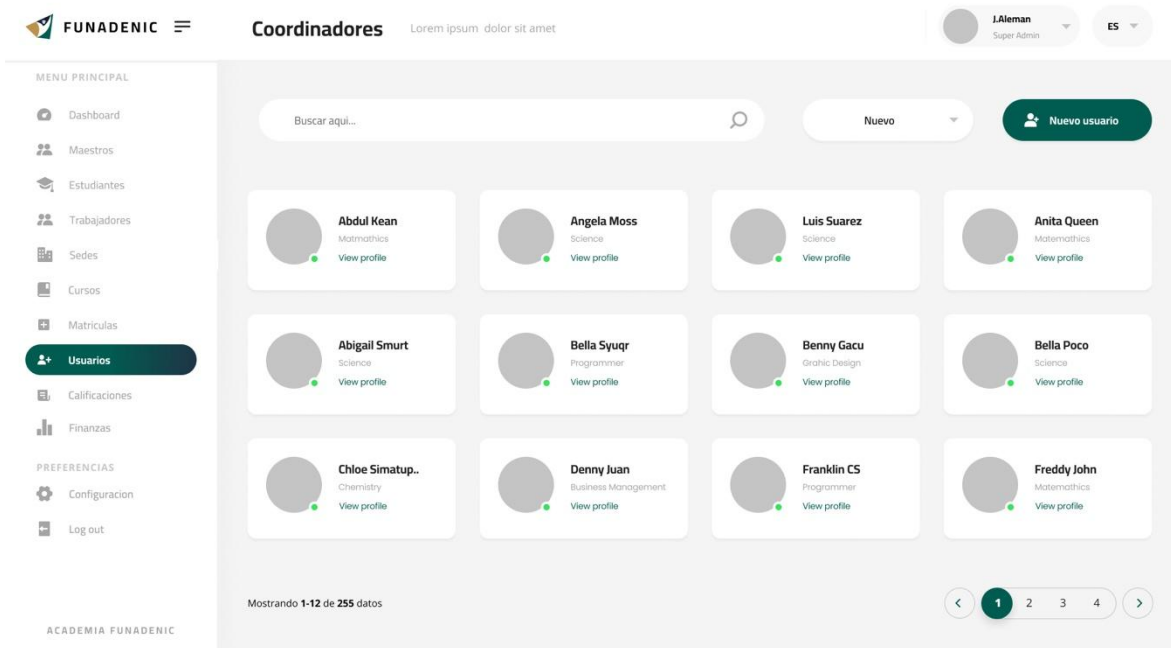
FUNADENIC

Coordinadores Lorem ipsum dolor sit amet

J.Aleman
Super Admin

ES

MENU PRINCIPAL

Dashboard
Maestros
Estudiantes
Trabajadores
Sedes
Cursos
Matriculas
Usuarios
Calificaciones
Finanzas

PREFERENCIAS

Configuracion
Log out

ACADEMIA FUNADENIC

Buscar aqui...

Nuevo

Nuevo usuario

Abdul Kean
Matmathics
View profile

Angela Moss
Science
View profile

Luis Suarez
Science
View profile

Anita Queen
Matemathics
View profile

Abigail Smurt
Science
View profile

Bella Syuqr
Programmer
View profile

Benny Gacu
Grahic Design
View profile

Bella Poco
Science
View profile

Chloe Simatup..
Chemistry
View profile

Denny Juan
Business Management
View profile

Franklin CS
Programmer
View profile

Freddy John
Matemathics
View profile

Mostrando 1-12 de 255 datos

1 2 3 4